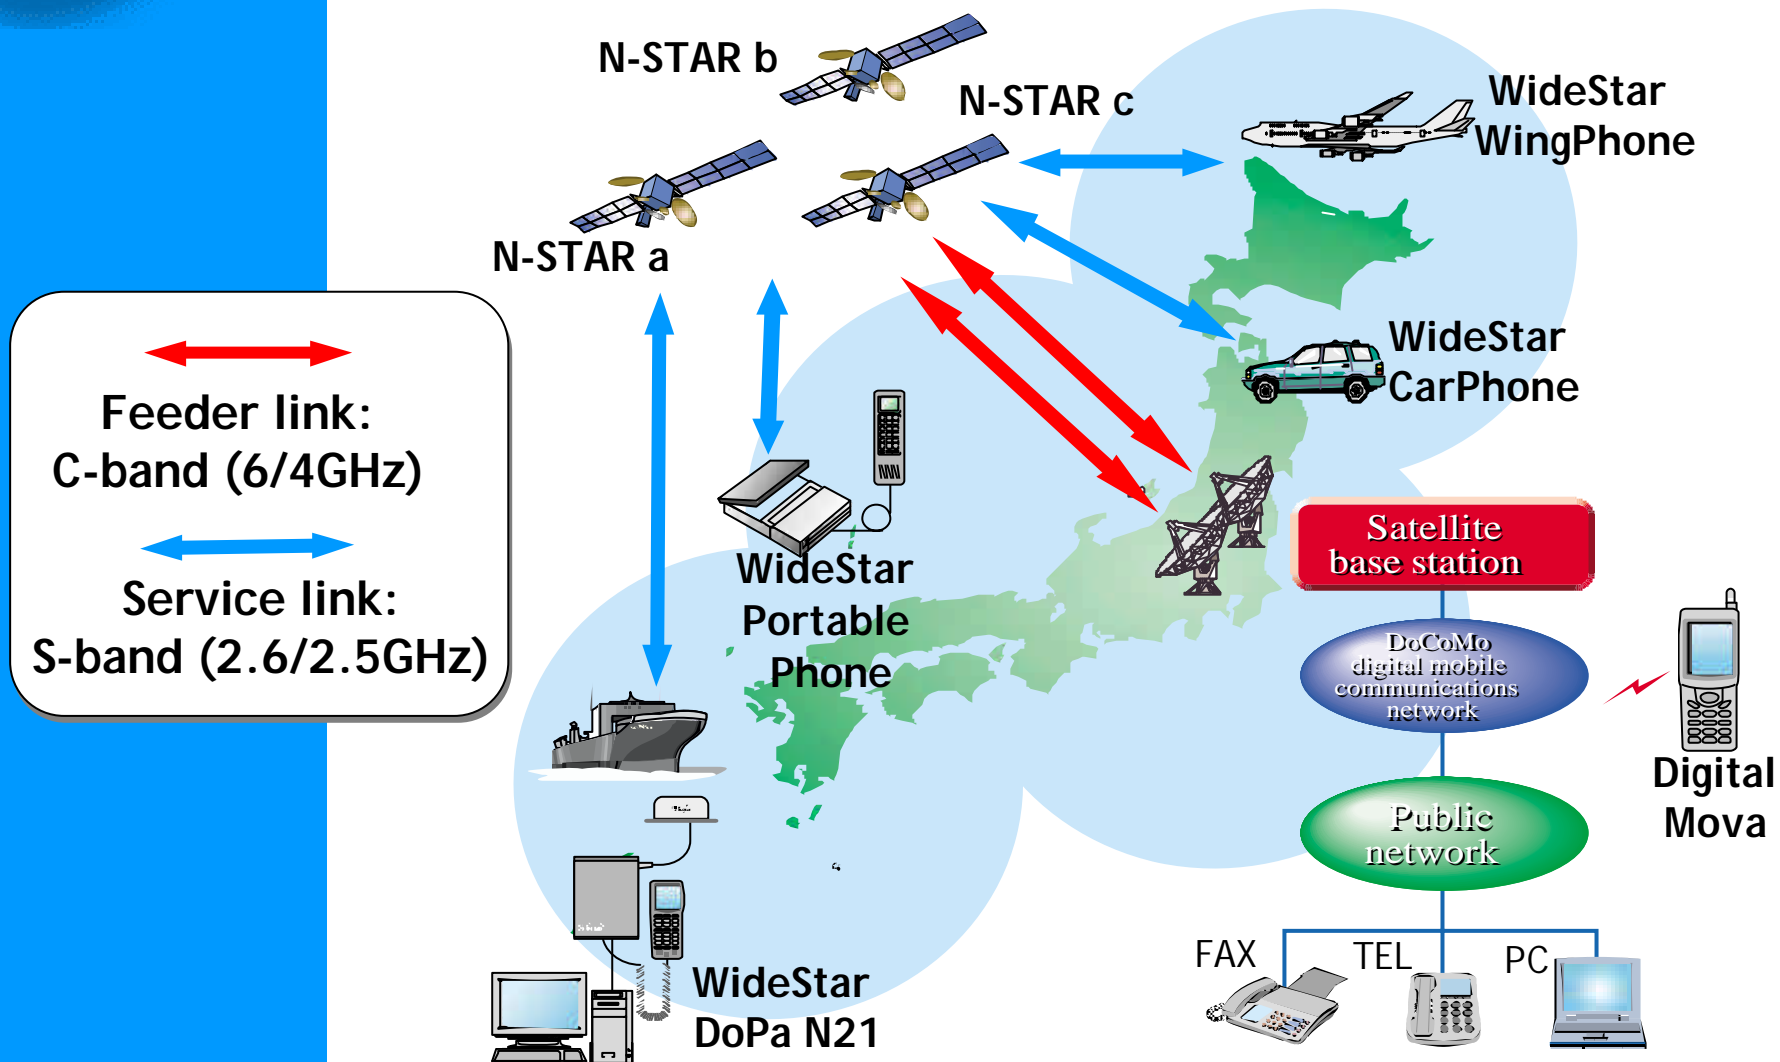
Feeder link:
C-band (6/4GHz)

Service link:
S-band (2.6/2.5GHz)

N-STAR b

N-STAR c

N-STAR a

WideStar
WingPhone

WideStar
CarPhone

WideStar
Portable
Phone

Satellite
base station

DoCoMo
digital mobile
communications
network

Digital
Mova

Public
network

FAX

TEL

PC

WideStar
DoPa N21